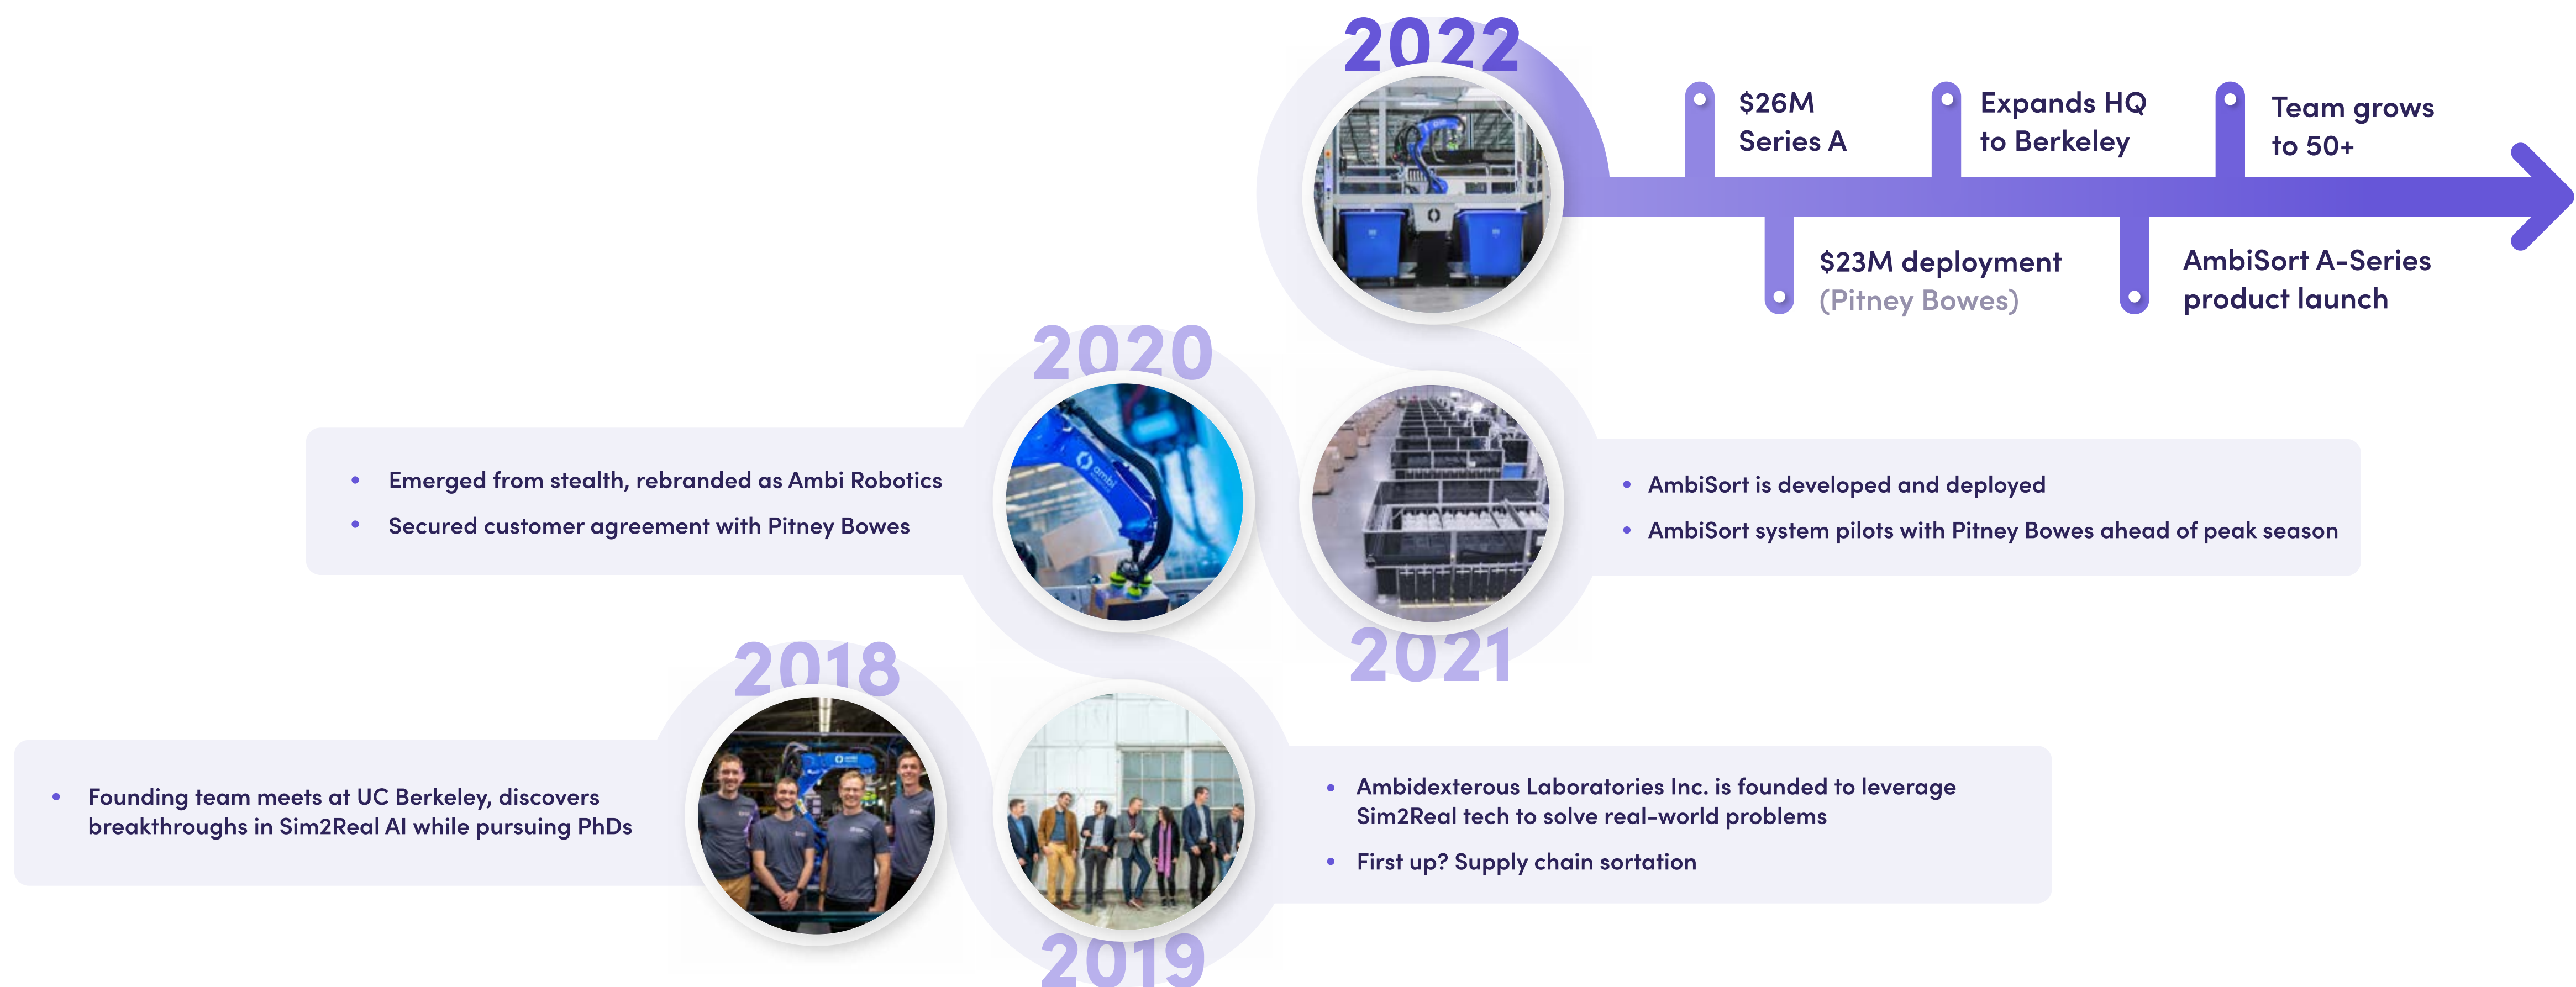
2022

$26M Series A

Expands HQ to Berkeley

Team grows to 50+

$23M deployment (Pitney Bowes)

AmbiSort A-Series product launch

2020

• Emerged from stealth, rebranded as Ambi Robotics
• Secured customer agreement with Pitney Bowes

2021

• AmbiSort is developed and deployed
• AmbiSort system pilots with Pitney Bowes ahead of peak season

2018

• Founding team meets at UC Berkeley, discovers breakthroughs in Sim2Real AI while pursuing PhDs

2019

• Ambidexterous Laboratories Inc. is founded to leverage Sim2Real tech to solve real-world problems
• First up? Supply chain sortation